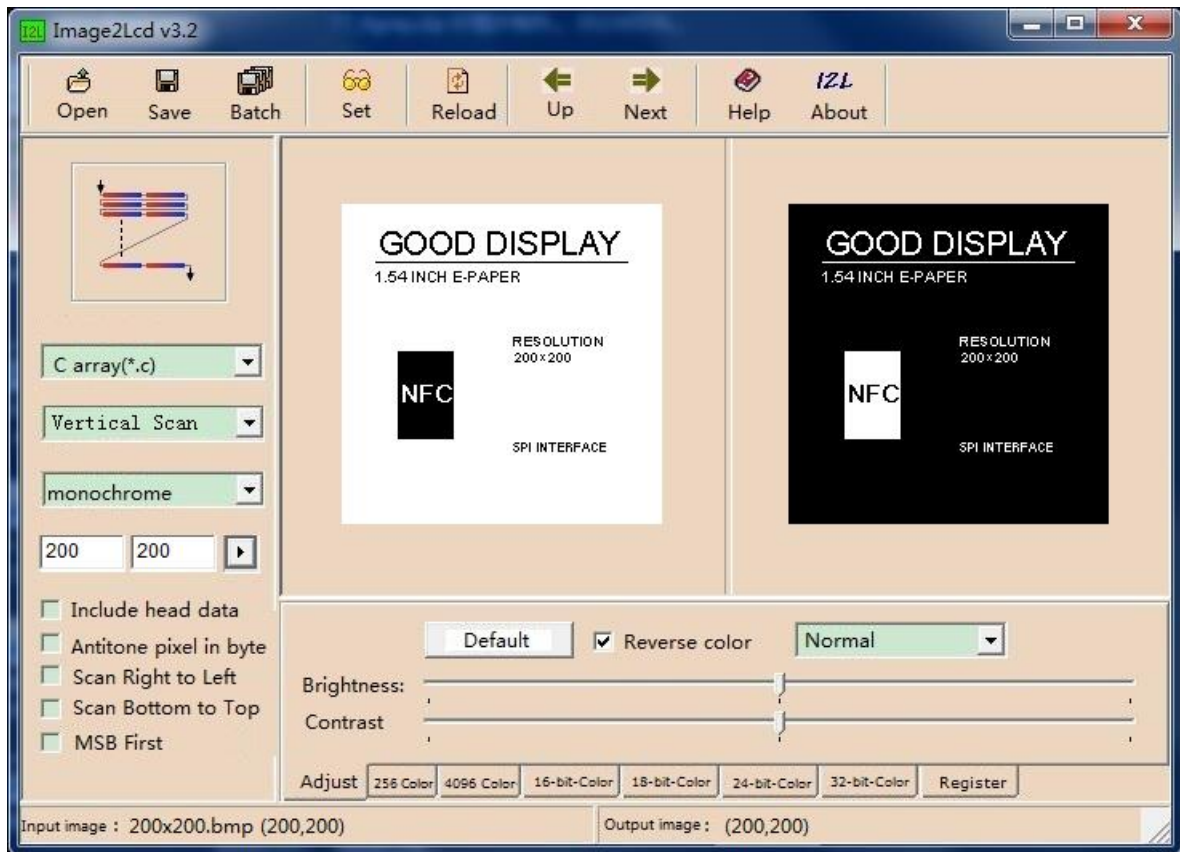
I2L Image2Lcd v3.2

Open Save Batch Set Reload Up Next Help About

C array(*.c)

Vertical Scan

monochrome

200 200

Include head data
Antitone pixel in byte
Scan Right to Left
Scan Bottom to Top
MSB First

GOOD DISPLAY
1.54 INCH E-PAPER
RESOLUTION
200×200
NFC
SPI INTERFACE

GOOD DISPLAY
1.54 INCH E-PAPER
RESOLUTION
200×200
NFC
SPI INTERFACE

Default Reverse color Normal

Brightness:
Contrast

Adjust 256 Color 4096 Color 16-bit-Color 18-bit-Color 24-bit-Color 32-bit-Color Register

Input image : 200x200.bmp (200,200)
Output image : (200,200)